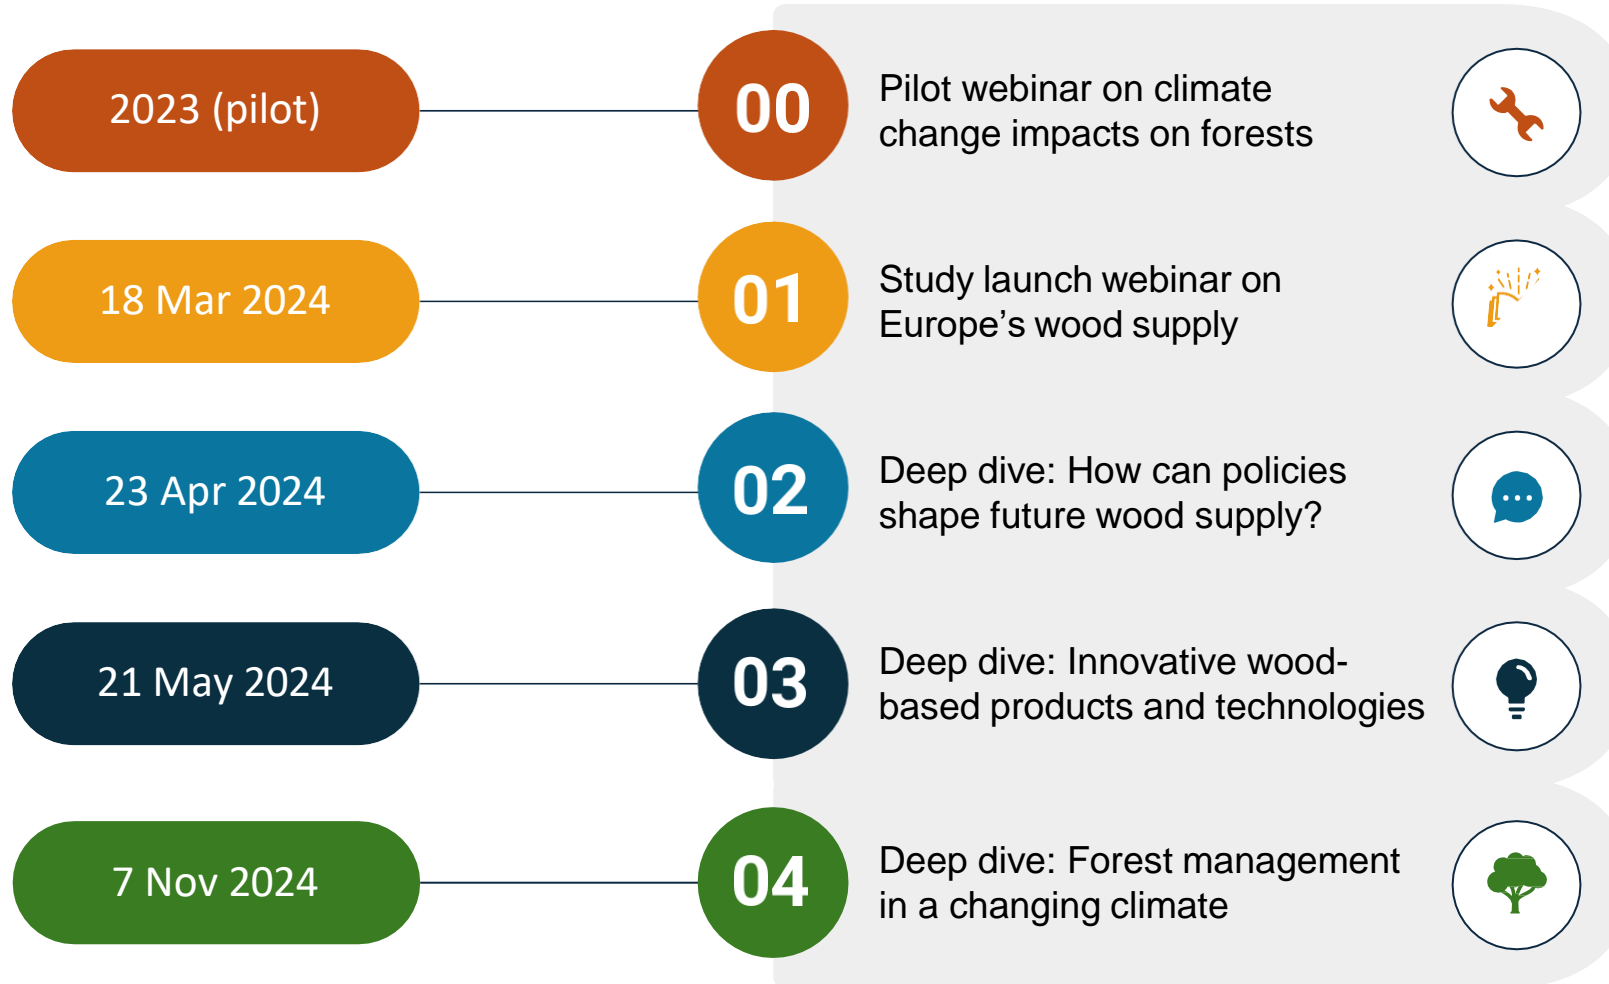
2023 (pilot)

00

Pilot webinar on climate change impacts on forests

18 Mar 2024

01

Study launch webinar on Europe’s wood supply

23 Apr 2024

02

Deep dive: How can policies shape future wood supply?

21 May 2024

03

Deep dive: Innovative wood-based products and technologies

7 Nov 2024

04

Deep dive: Forest management in a changing climate